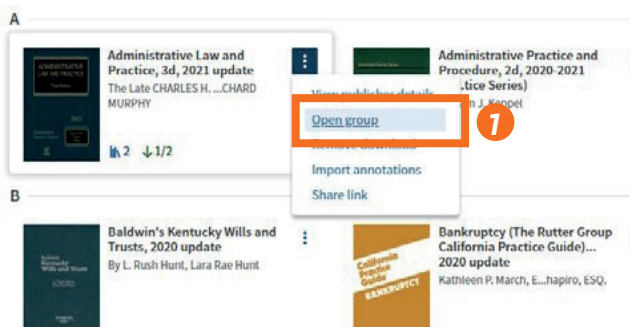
A

ADMINISTRATIVE LAW AND PRACTICE

Administrative Law and Practice, 3d, 2021 update

The Late CHARLES H. ...CHARD MURPHY

2 1/2

View publisher details

Open group

Remove download

Import annotations

Share link

1

Administrative Practice and Procedure, 2d, 2020-2021 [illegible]tice Series)

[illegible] J. Koppel

B

Baldwin's Kentucky Wills and Trusts

Baldwin's Kentucky Wills and Trusts, 2020 update

By L. Rush Hunt, Lara Rae Hunt

California Practice Guide BANKRUPTCY

Bankruptcy (The Rutter Group California Practice Guide)... 2020 update

Kathleen P. March, E...hapiro, ESQ.